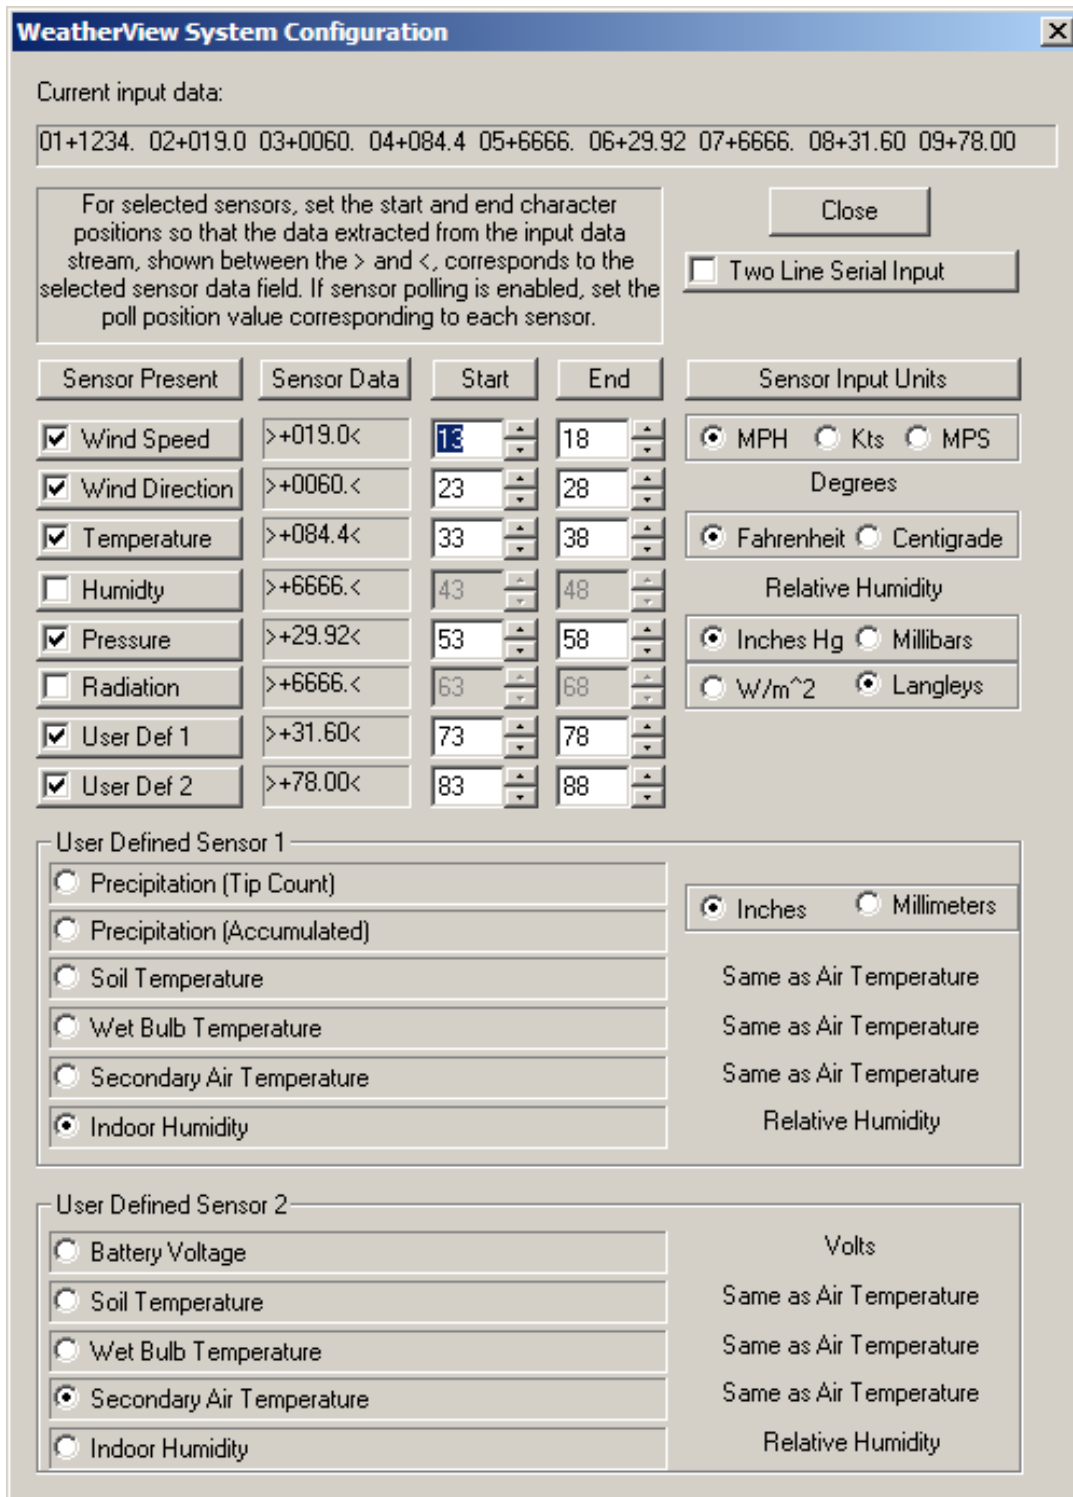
WeatherView System Configuration

X

Current input data:

01+1234. 02+019.0 03+0060. 04+084.4 05+6666. 06+29.92 07+6666. 08+31.60 09+78.00

For selected sensors, set the start and end character positions so that the data extracted from the input data stream, shown between the > and <, corresponds to the selected sensor data field. If sensor polling is enabled, set the poll position value corresponding to each sensor.

Close

Two Line Serial Input

| Sensor Present | Sensor Data | Start | End | Sensor Input Units |
|---|---|---|---|---|
| Wind Speed | >+019.0< | 13 | 18 | MPH Kts MPS |
| Wind Direction | >+0060.< | 23 | 28 | Degrees |
| Temperature | >+084.4< | 33 | 38 | Fahrenheit Centigrade |
| Humidty | >+6666.< | 43 | 48 | Relative Humidity |
| Pressure | >+29.92< | 53 | 58 | Inches Hg Millibars |
| Radiation | >+6666.< | 63 | 68 | W/m^2 Langleys |
| User Def 1 | >+31.60< | 73 | 78 | |
| User Def 2 | >+78.00< | 83 | 88 | |

User Defined Sensor 1

Precipitation (Tip Count)

Precipitation (Accumulated)

Inches Millimeters

Soil Temperature

Same as Air Temperature

Wet Bulb Temperature

Same as Air Temperature

Secondary Air Temperature

Same as Air Temperature

Indoor Humidity

Relative Humidity

User Defined Sensor 2

Battery Voltage

Volts

Soil Temperature

Same as Air Temperature

Wet Bulb Temperature

Same as Air Temperature

Secondary Air Temperature

Same as Air Temperature

Indoor Humidity

Relative Humidity